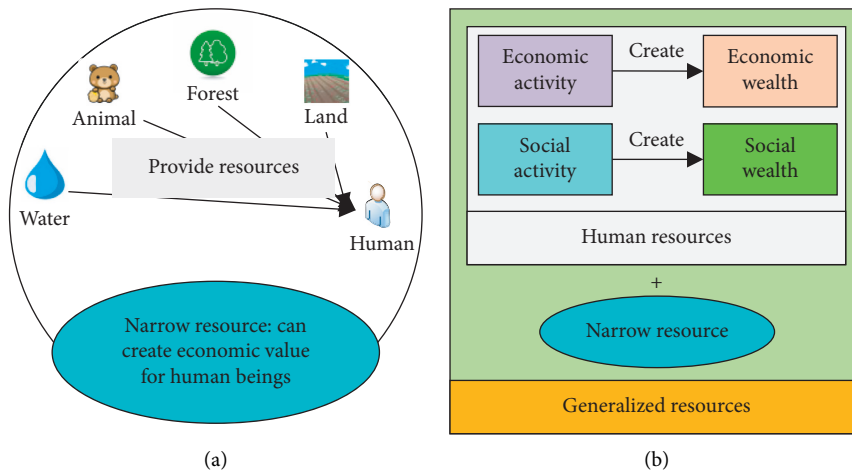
Forest

Animal

Land

Provide resources

Water

Human

Narrow resource: can create economic value for human beings

(a)

Economic activity

Create

Economic wealth

Social activity

Create

Social wealth

Human resources

+

Narrow resource

Generalized resources

(b)